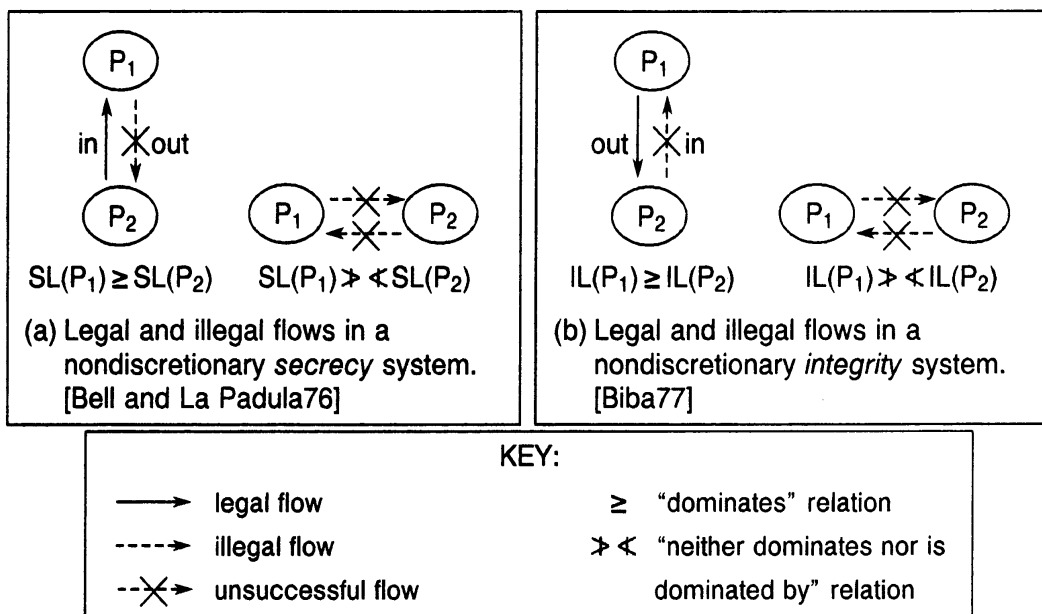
$P_1$

in

out

$P_2$

$P_1$

$P_2$

$SL(P_1) \geq SL(P_2)$

$SL(P_1) \not\geq \not\leq SL(P_2)$

(a) Legal and illegal flows in a nondiscretionary *secrecy* system. [Bell and La Padula76]

$P_1$

out

in

$P_2$

$P_1$

$P_2$

$IL(P_1) \geq IL(P_2)$

$IL(P_1) \not\geq \not\leq IL(P_2)$

(b) Legal and illegal flows in a nondiscretionary *integrity* system. [Biba77]

KEY:

legal flow

illegal flow

unsuccessful flow

$\geq$ "dominates" relation

$\not\geq \not\leq$ "neither dominates nor is dominated by" relation